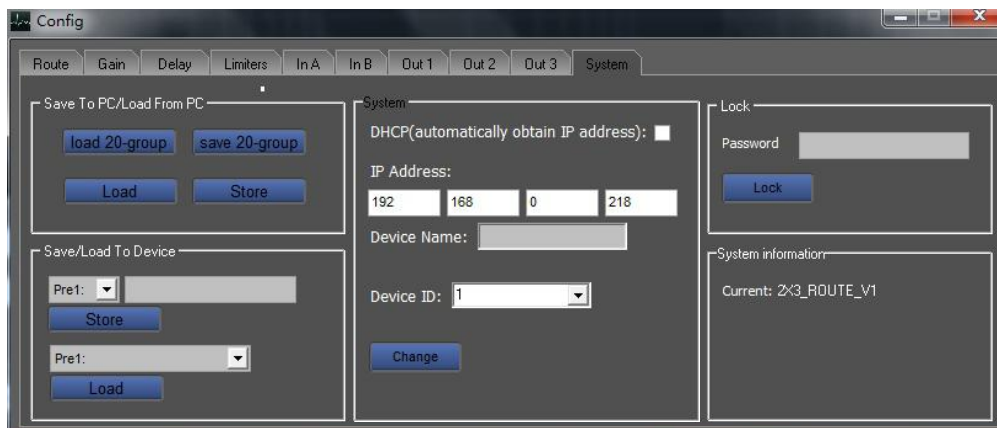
Config

Route | Gain | Delay | Limiters | In A | In B | Out 1 | Out 2 | Out 3 | System

Save To PC/Load From PC
load 20-group
save 20-group
Load
Store

Save/Load To Device
Pre1:
Store
Pre1:
Load

System
DHCP(automatically obtain IP address):
IP Address:
192
168
0
218
Device Name:
Device ID: 1
Change

Lock
Password
Lock

System information
Current: 2X3_ROUTE_V1